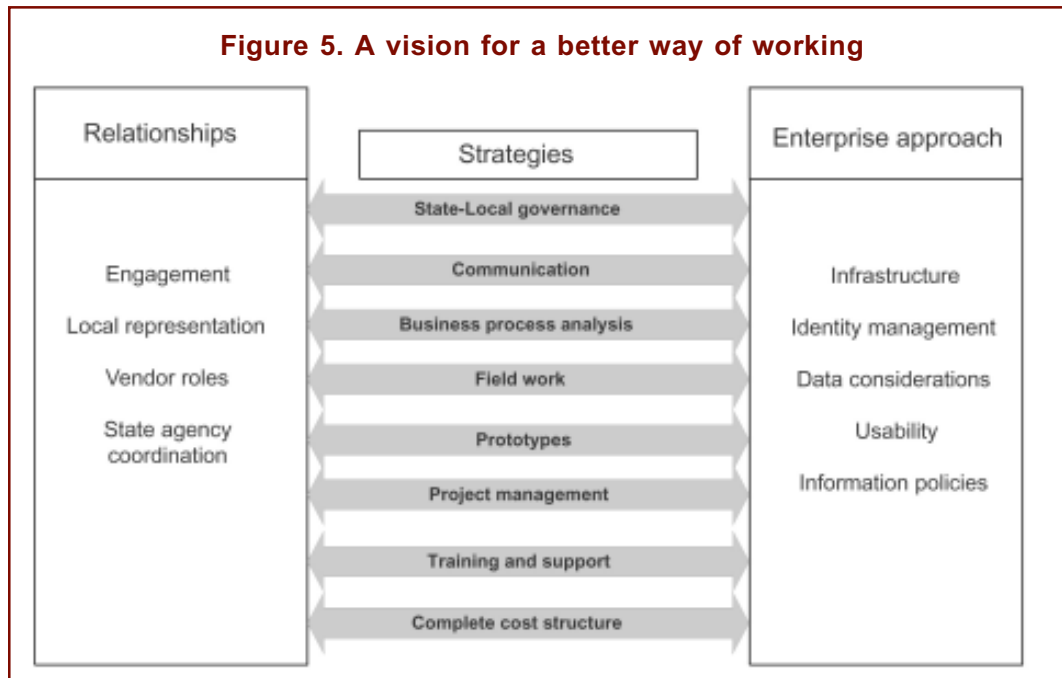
Figure 5. A vision for a better way of working

Relationships

Engagement

Local representation

Vendor roles

State agency coordination

Strategies

State-Local governance

Communication

Business process analysis

Field work

Prototypes

Project management

Training and support

Complete cost structure

Enterprise approach

Infrastructure

Identity management

Data considerations

Usability

Information policies